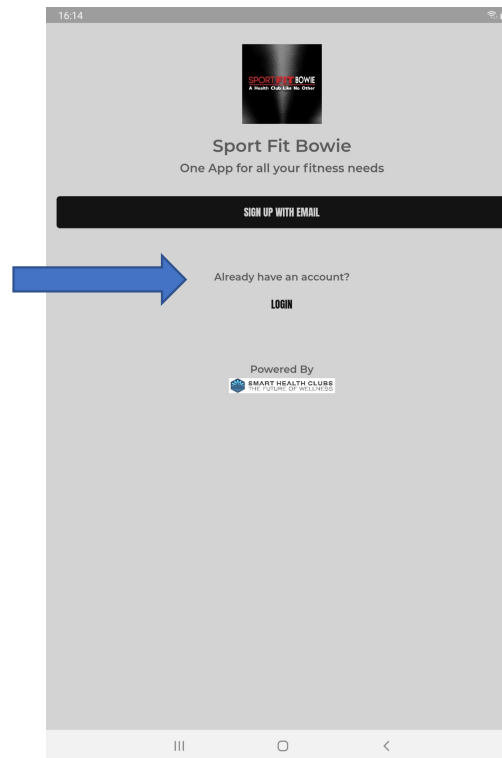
16:14

SPORT FIT BOWIE
A Health Club Like No Other

Sport Fit Bowie
One App for all your fitness needs

SIGN UP WITH EMAIL

Already have an account?

LOGIN

Powered By
SMART HEALTH CLUBS
THE FUTURE OF WELLNESS